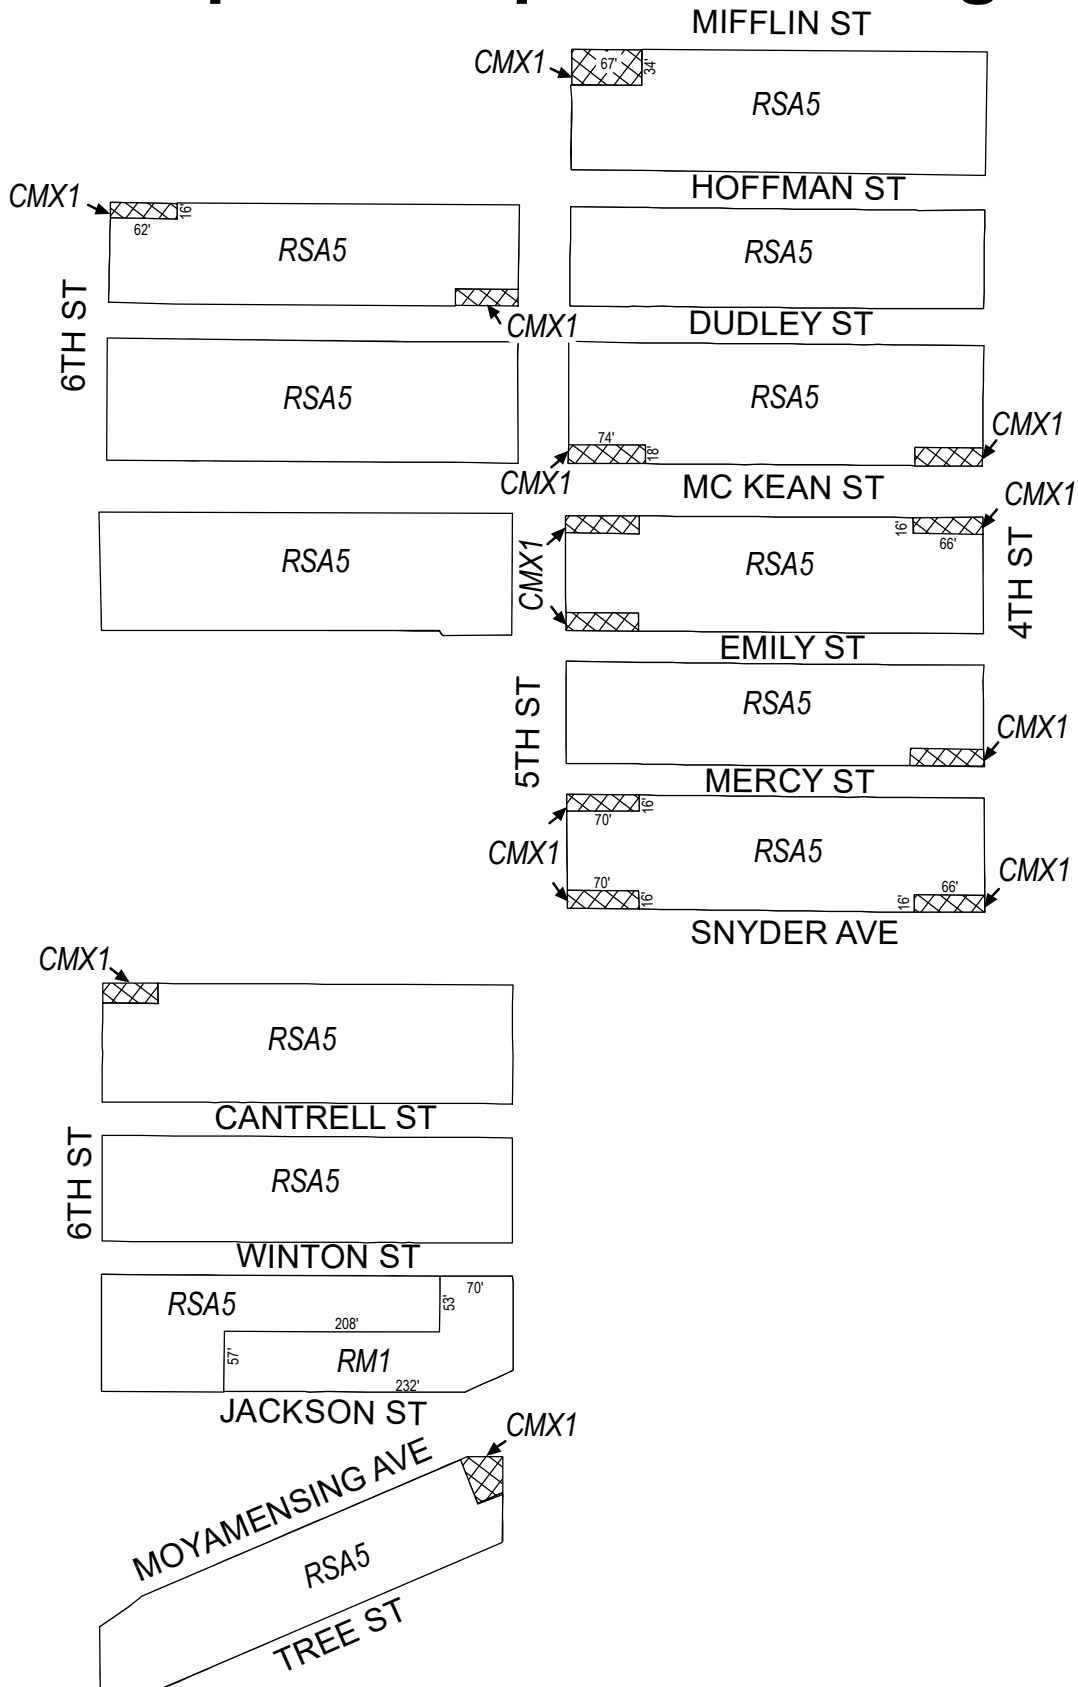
MIFFLIN ST
CMX1
67'
34'
RSA5
HOFFMAN ST
CMX1
62'
16'
RSA5
RSA5
6TH ST
CMX1
DUDLEY ST
RSA5
RSA5
74'
18'
CMX1
CMX1
MC KEAN ST
CMX1
RSA5
16'
66'
CMX1
RSA5
4TH ST
EMILY ST
5TH ST
RSA5
CMX1
MERCY ST
70'
16'
CMX1
RSA5
70'
16'
16'
66'
CMX1
SNYDER AVE
CMX1
RSA5
CANTRELL ST
6TH ST
RSA5
WINTON ST
RSA5
70'
53'
208'
57'
RM1
232'
JACKSON ST
CMX1
MOYAMENSING AVE
RSA5
TREE ST